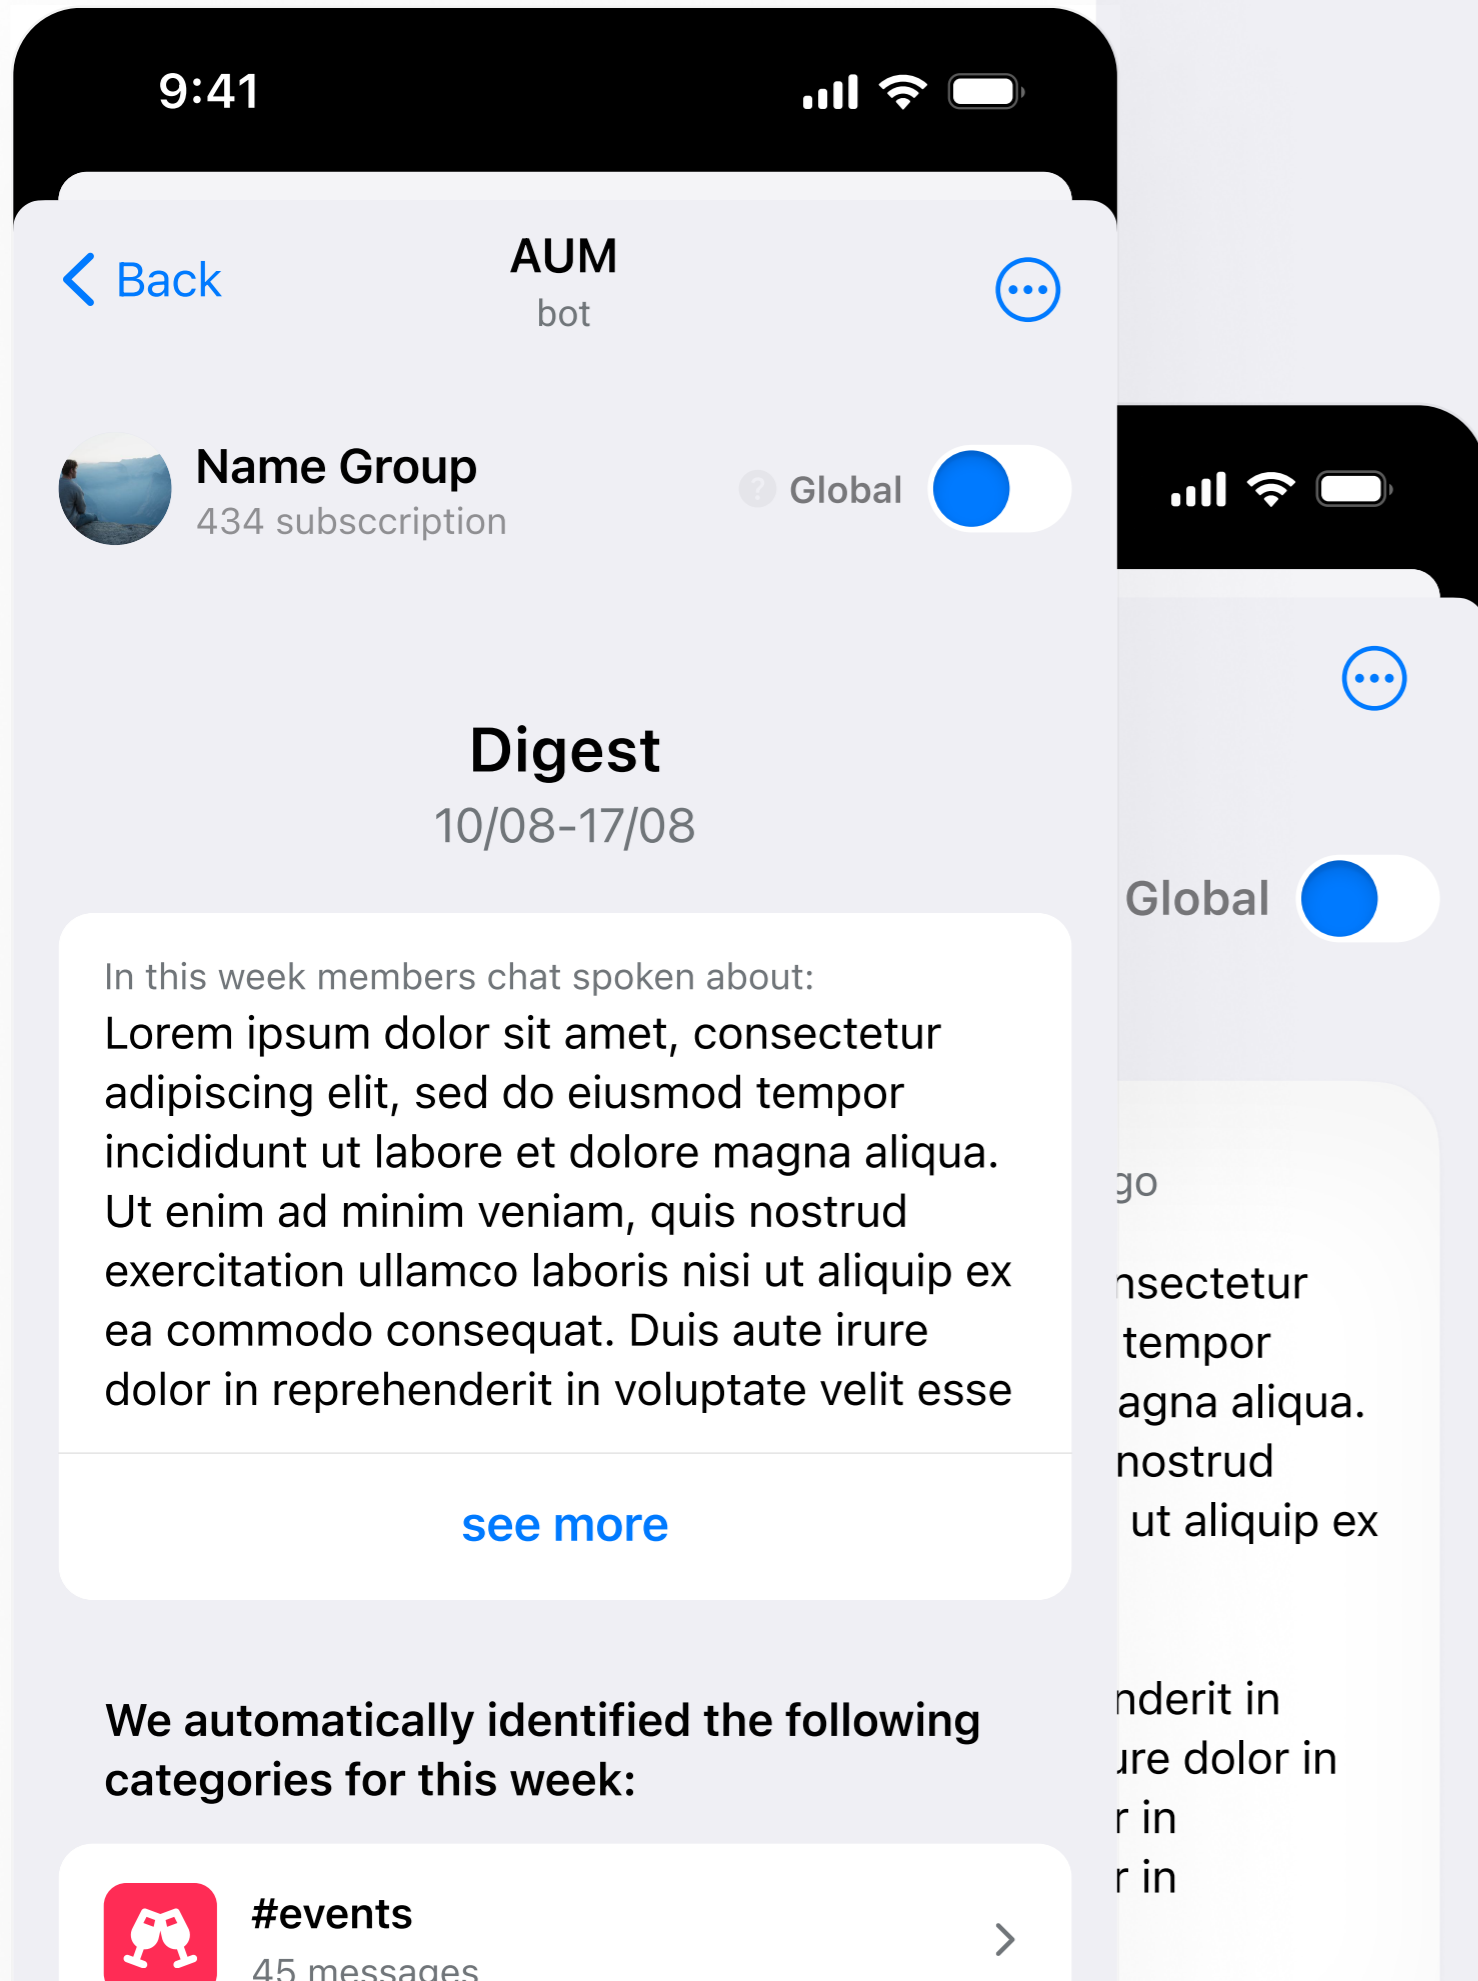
9:41

Back

AUM
bot

Name Group
434 subsccription

Global

Digest
10/08-17/08

In this week members chat spoken about:
Lorem ipsum dolor sit amet, consectetur adipiscing elit, sed do eiusmod tempor incididunt ut labore et dolore magna aliqua. Ut enim ad minim veniam, quis nostrud exercitation ullamco laboris nisi ut aliquip ex ea commodo consequat. Duis aute irure dolor in reprehenderit in voluptate velit esse

see more

We automatically identified the following categories for this week:

#events
45 messages

Global

go

nsectetur
tempor
agna aliqua.
nostrud
ut aliquip ex

nderit in
ure dolor in
r in
r in